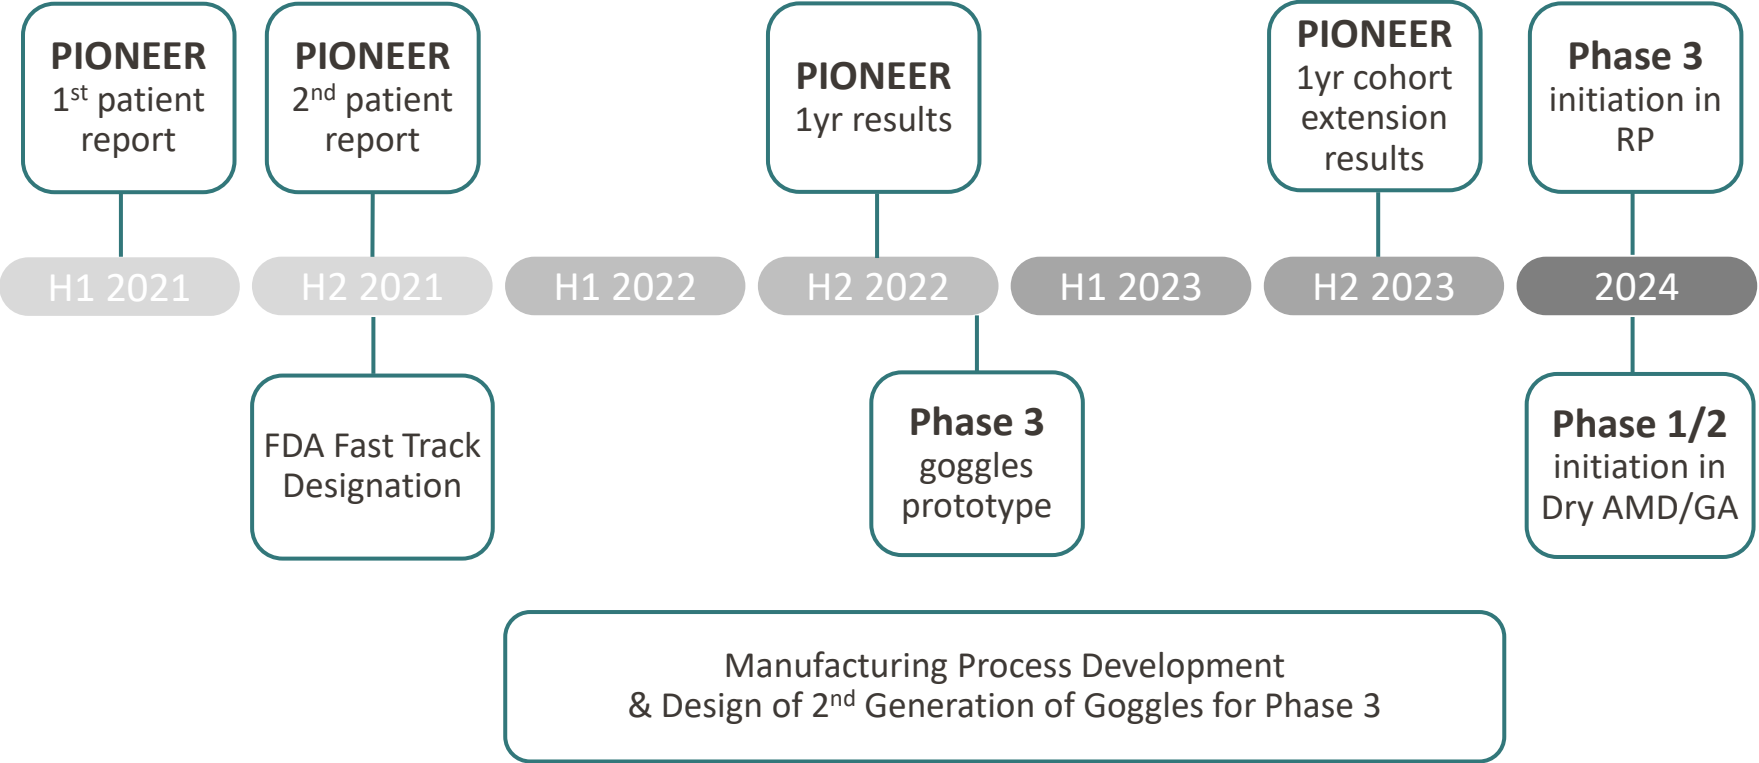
PIONEER
$1^{st}$ patient report

PIONEER
$2^{nd}$ patient report

PIONEER
1yr results

PIONEER
1yr cohort extension results

Phase 3
initiation in RP

H1 2021

H2 2021

H1 2022

H2 2022

H1 2023

H2 2023

2024

FDA Fast Track Designation

Phase 3
goggles prototype

Phase 1/2
initiation in Dry AMD/GA

Manufacturing Process Development
& Design of $2^{nd}$ Generation of Goggles for Phase 3